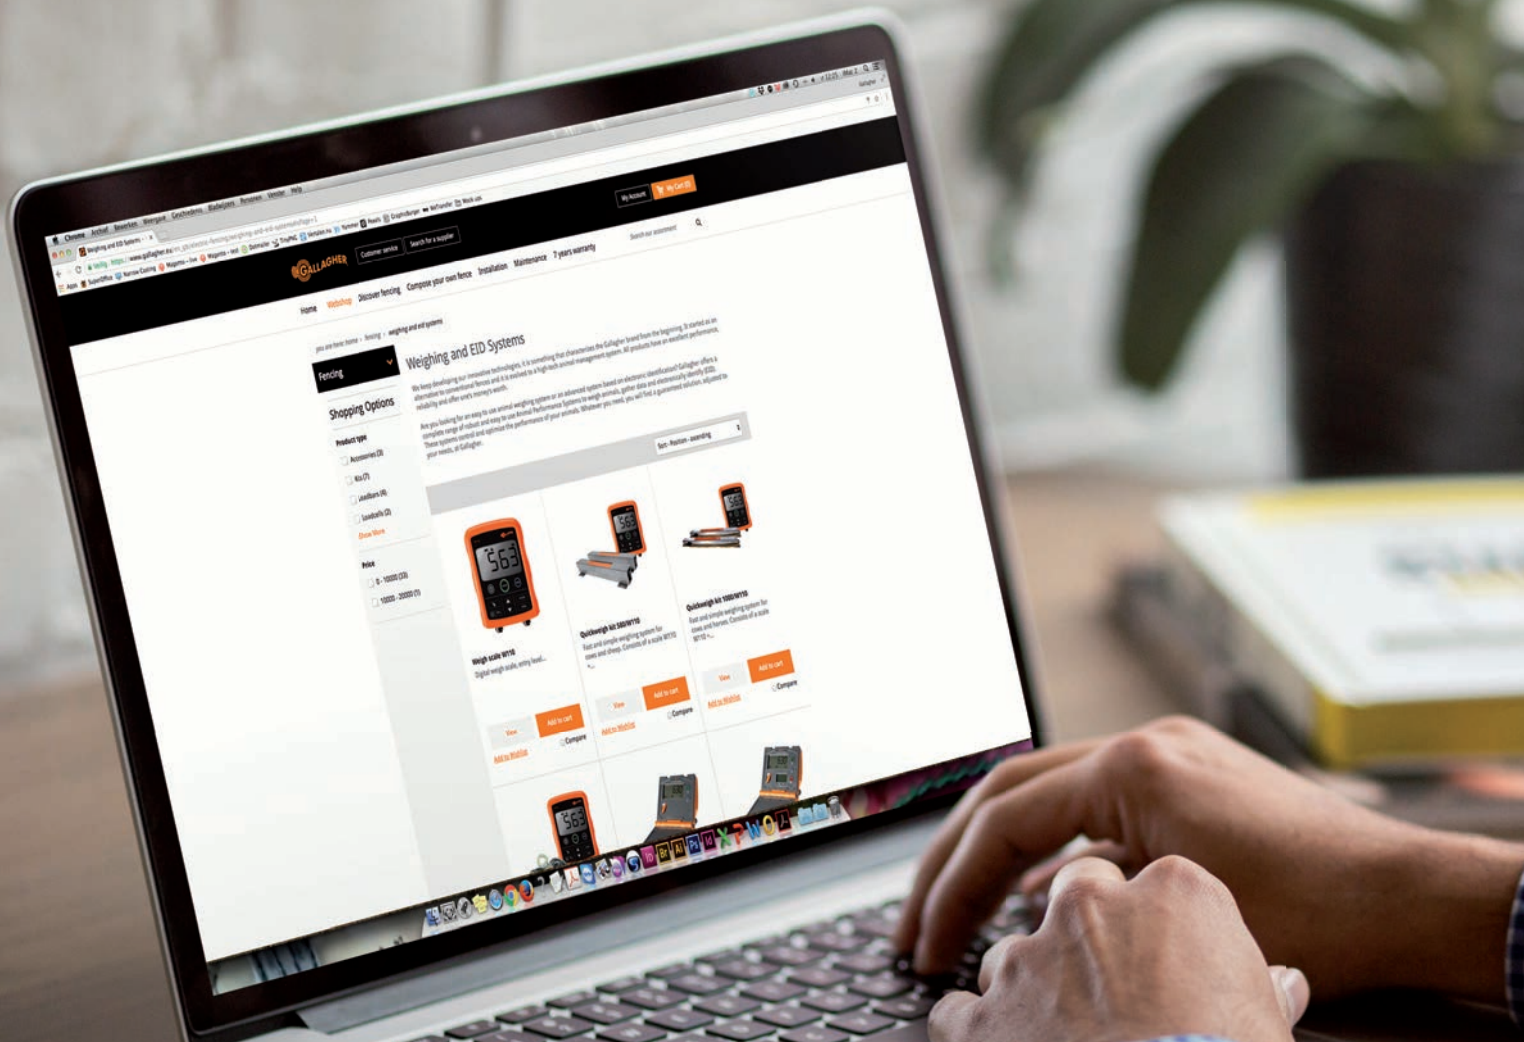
Chrome Archief Bewerken Weergave Geschiedenis Bladwijzers Personen Venster Help

Weighing and EID Systems

https://www.gallagher.eu/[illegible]

My Account My Cart (0)

GALLAGHER Customer service Search for a supplier

Search our assortment

Home Webshop Discover fencing Compose your own fence Installation Maintenance 7 years warranty

you are here: home › fencing › weighing and eid systems

Fencing

Shopping Options

Product type

Accessories (3)

Kits (7)

Loadbars (4)

Loadcells (2)

Show More

Price

0 - 10000 (33)

10000 - 20000 (1)

Weighing and EID Systems

We keep developing our innovative technologies. It is something that characterises the Gallagher brand from the beginning. It started as an alternative to conventional fences and it is evolved to a high-tech animal management system. All products have an excellent performance, reliability and offer one's money's worth.

Are you looking for an easy to use animal weighing system or an advanced system based on electronic identification? Gallagher offers a complete range of robust and easy to use Animal Performance Systems to weigh animals, gather data and electronically identify (EID). These systems control and optimize the performance of your animals. Whatever you need, you will find a guaranteed solution, adjusted to your needs, at Gallagher.

Sort - Position - ascending

Weigh scale W110
Digital weigh scale, entry level...
View Add to cart
Add to Wishlist Compare

Quickweigh kit 500/W110
Fast and simple weighing system for cows and sheep. Consists of a scale W110 +...
View Add to cart
Add to Wishlist Compare

Quickweigh kit 1000/W110
Fast and simple weighing system for cows and horses. Consists of a scale W110 +...
View Add to cart
Add to Wishlist Compare